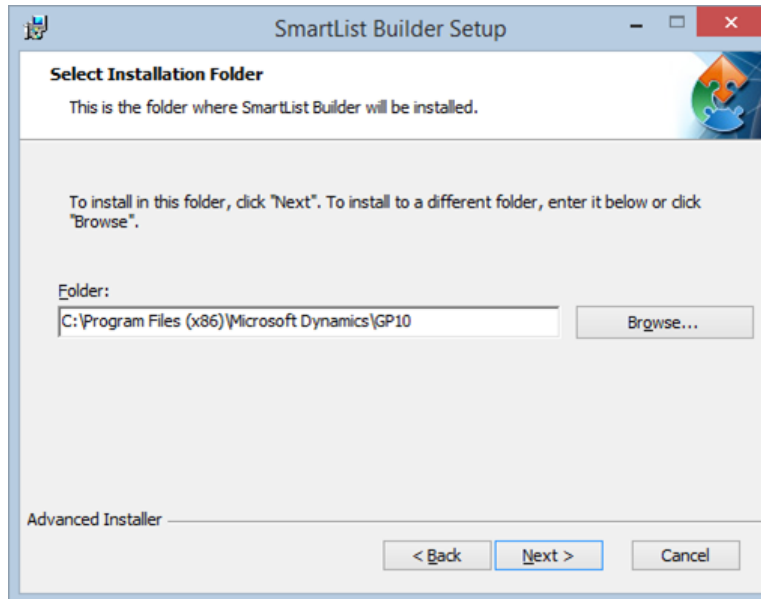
SmartList Builder Setup

Select Installation Folder

This is the folder where SmartList Builder will be installed.

To install in this folder, click "Next". To install to a different folder, enter it below or click "Browse".

Folder:

C:\Program Files (x86)\Microsoft Dynamics\GP10

Browse...

Advanced Installer

< Back

Next >

Cancel